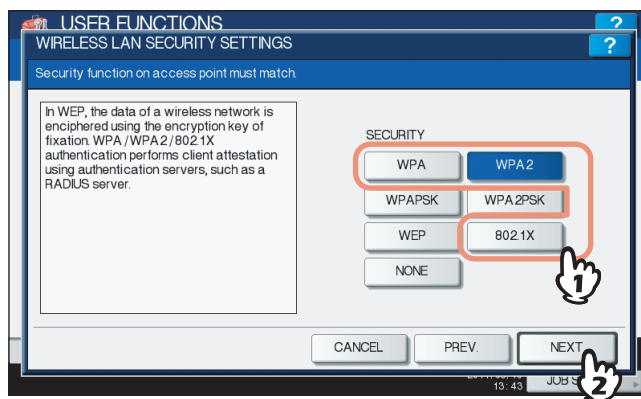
USER FUNCTIONS

?

WIRELESS LAN SECURITY SETTINGS

?

Security function on access point must match.

In WEP, the data of a wireless network is enciphered using the encryption key of fixation. WPA /WPA2 /802.1X authentication performs client attestation using authentication servers, such as a RADIUS server.

SECURITY

WPA

WPA2

WPAPSK

WPA2PSK

WEP

802.1X

NONE

1

CANCEL

PREV.

NEXT

13:43

JOB S

2